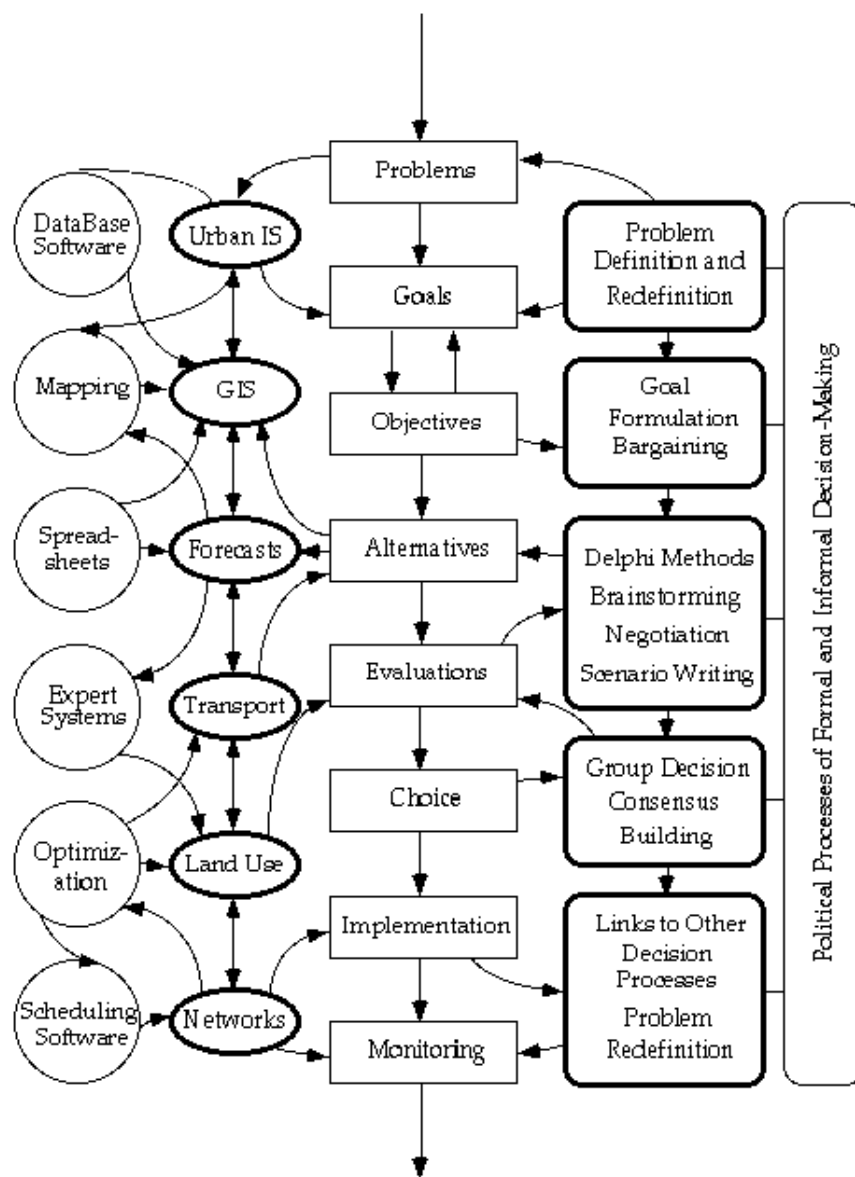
Problems

DataBase Software

Urban IS

Problem Definition and Redefinition

Goals

Mapping

GIS

Objectives

Goal Formulation Bargaining

Spreadsheets

Forecasts

Alternatives

Delphi Methods Brainstorming Negotiation Scenario Writing

Expert Systems

Transport

Evaluations

Choice

Group Decision Consensus Building

Optimization

Land Use

Implementation

Links to Other Decision Processes Problem Redefinition

Scheduling Software

Networks

Monitoring

Political Processes of Formal and Informal Decision-Making